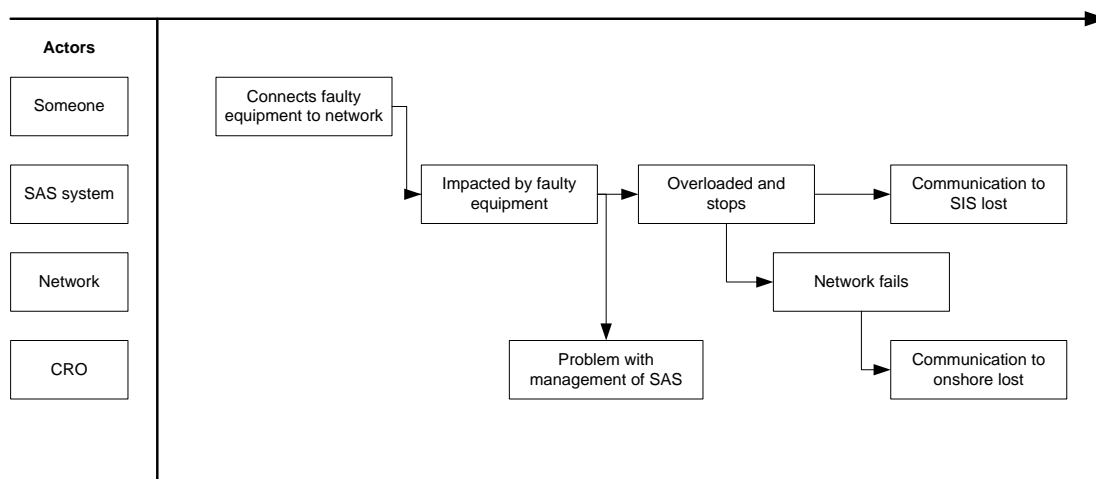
Actors

Someone

SAS system

Network

CRO

Connects faulty equipment to network

Impacted by faulty equipment

Overloaded and stops

Communication to SIS lost

Network fails

Problem with management of SAS

Communication to onshore lost